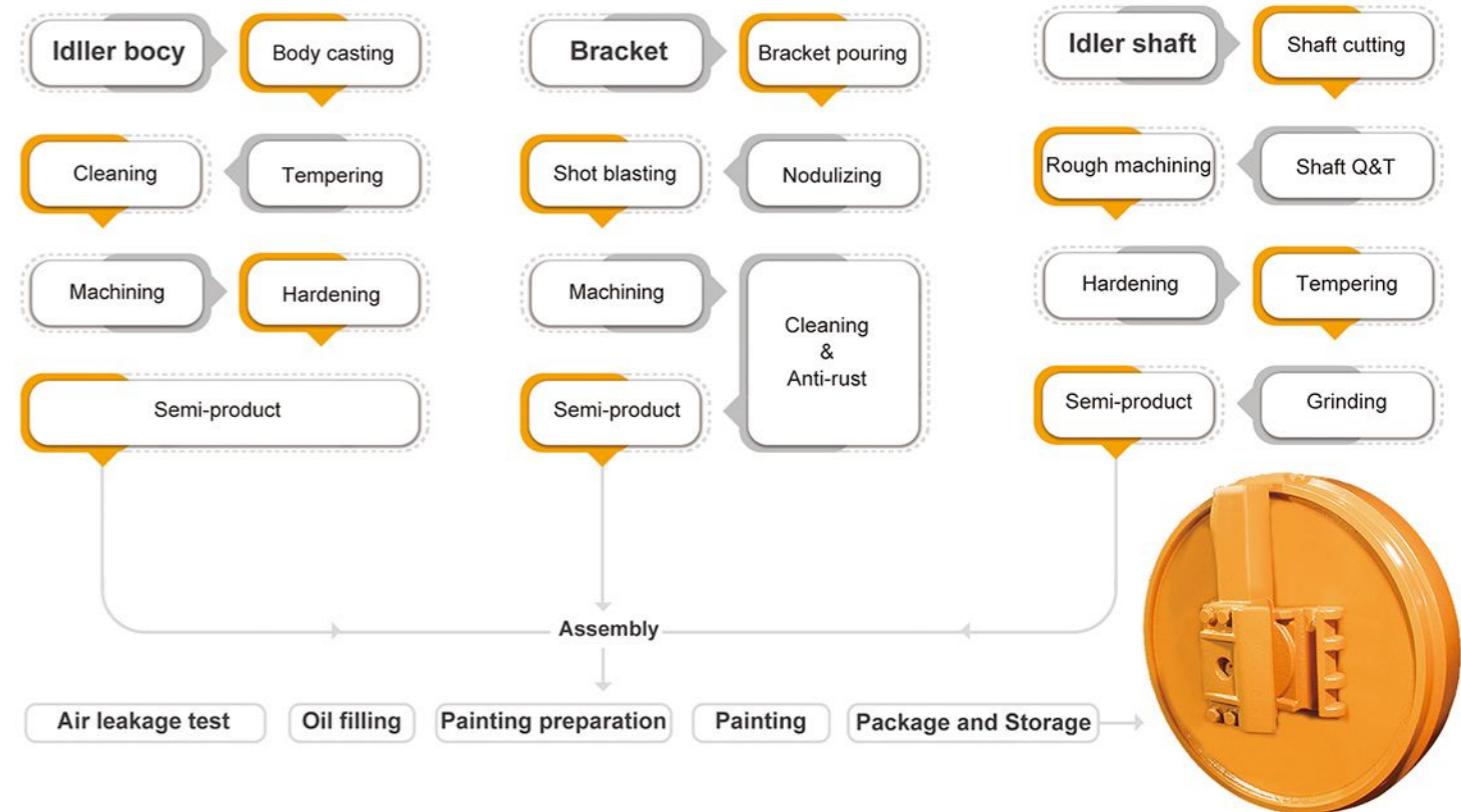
Idller bocy
Body casting
Cleaning
Tempering
Machining
Hardening
Semi-product

Bracket
Bracket pouring
Shot blasting
Nodulizing
Machining
Cleaning & Anti-rust
Semi-product

Idller shaft
Shaft cutting
Rough machining
Shaft Q&T
Hardening
Tempering
Semi-product
Grinding

Assembly

Air leakage test
Oil filling
Painting preparation
Painting
Package and Storage